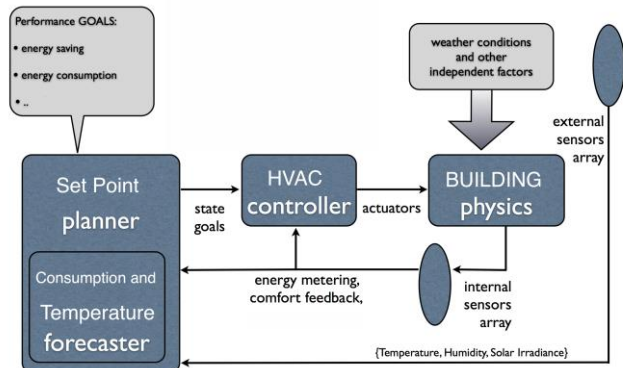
Performance GOALS:
• energy saving
• energy consumption
• ..

weather conditions and other independent factors

external sensors array

Set Point planner

state goals

HVAC controller

actuators

BUILDING physics

Consumption and Temperature forecaster

energy metering, comfort feedback,

internal sensors array

{Temperature, Humidity, Solar Irradiance}